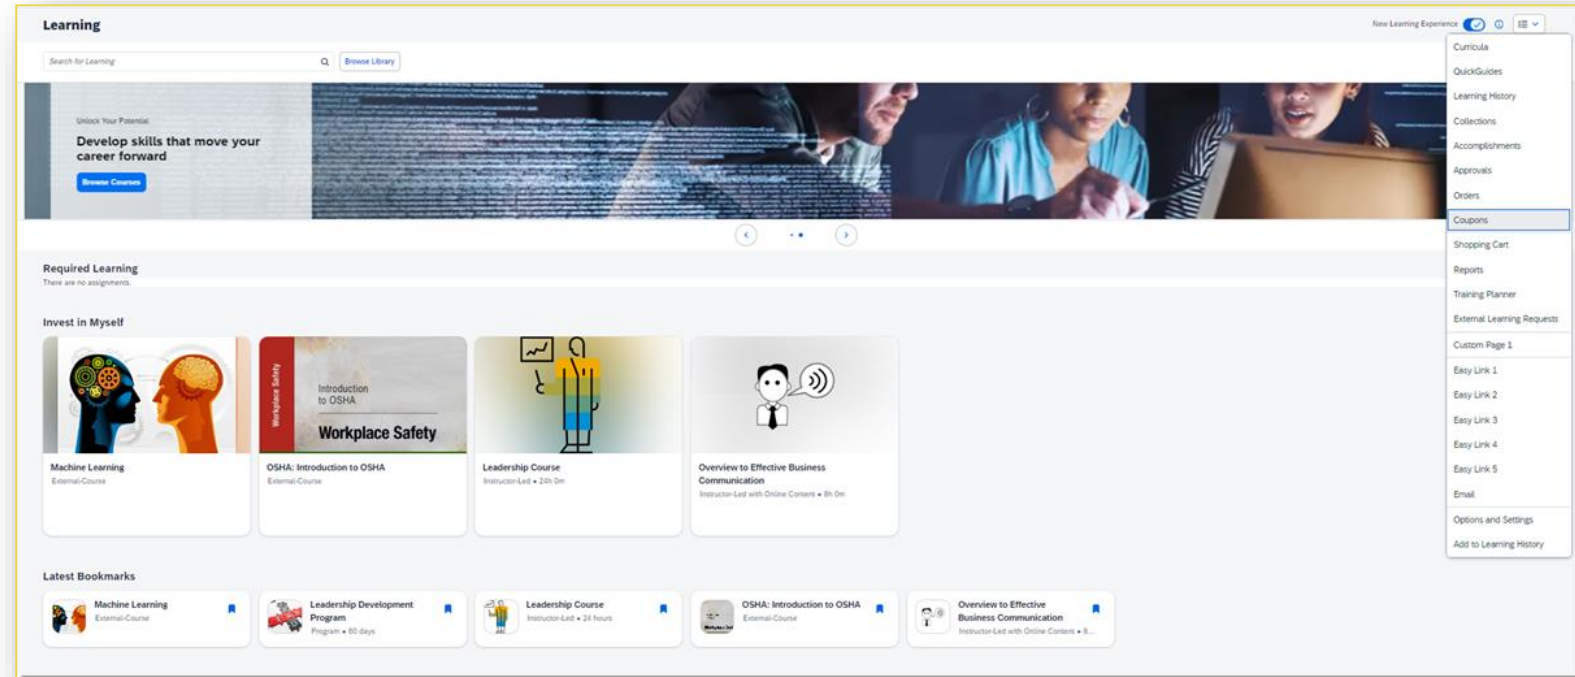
Learning

New Learning Experience

Search for Learning

Browse Library

Unlock Your Potential

Develop skills that move your career forward

Browse Courses

Curricula
QuickGuides
Learning History
Collections
Accomplishments
Approvals
Orders
Coupons
Shopping Cart
Reports
Training Planner
External Learning Requests
Custom Page 1
Easy Link 1
Easy Link 2
Easy Link 3
Easy Link 4
Easy Link 5
Email
Options and Settings
Add to Learning History

Required Learning
There are no assignments.

Invest in Myself

Workplace Safety
Introduction to OSHA
Workplace Safety

Machine Learning
External-Course

OSHA: Introduction to OSHA
External-Course

Leadership Course
Instructor-Led • 24h 0m

Overview to Effective Business Communication
Instructor-Led with Online Content • 8h 0m

Latest Bookmarks

Machine Learning
External-Course

Leadership Development Program
Program • 60 days

Leadership Course
Instructor-Led • 24 hours

OSHA: Introduction to OSHA
External-Course

Overview to Effective Business Communication
Instructor-Led with Online Content • 8...